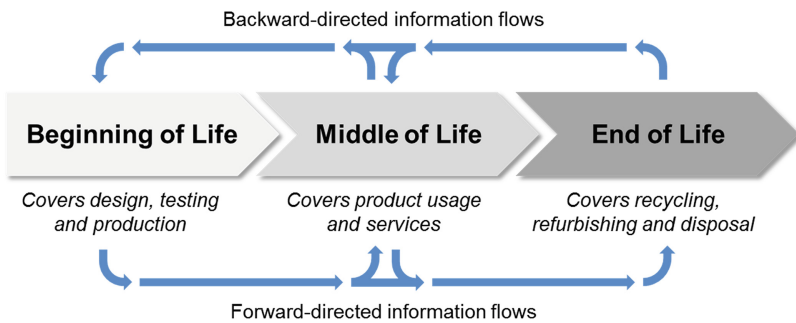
Backward-directed information flows

Beginning of Life

Middle of Life

End of Life

Covers design, testing and production

Covers product usage and services

Covers recycling, refurbishing and disposal

Forward-directed information flows